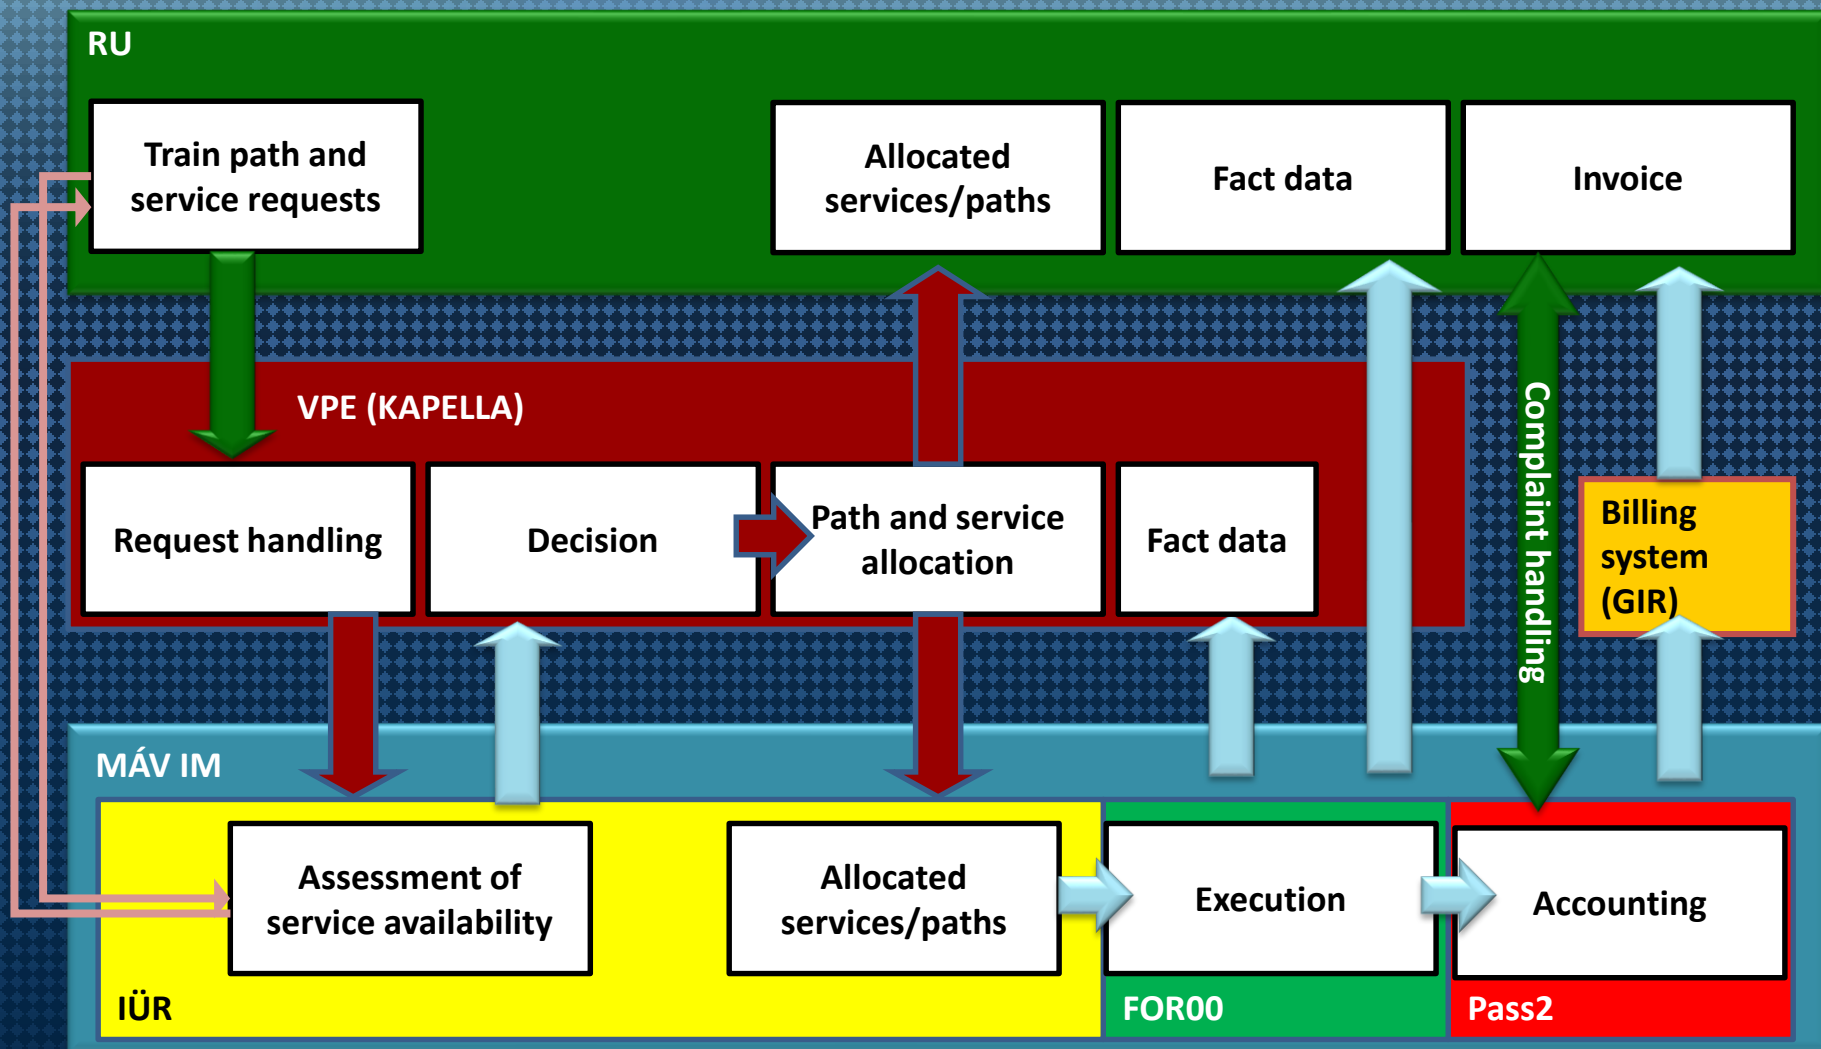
RU

Train path and service requests

Allocated services/paths

Fact data

Invoice

VPE (KAPELLA)

Request handling

Decision

Path and service allocation

Fact data

Complaint handling

Billing system (GIR)

MÁV IM

Assessment of service availability

Allocated services/paths

Execution

Accounting

IÜR

FOR00

Pass2